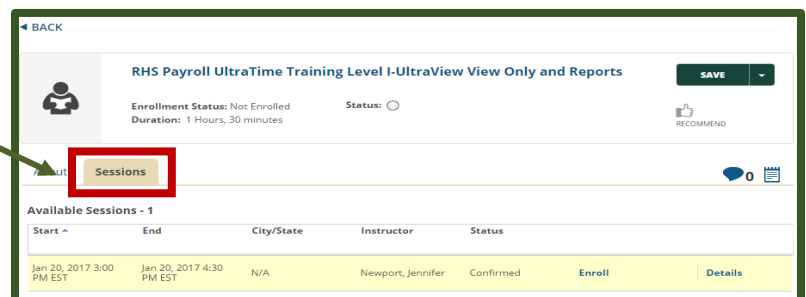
◂ BACK

RHS Payroll UltraTime Training Level I-UltraView View Only and Reports

Enrollment Status: Not Enrolled
Duration: 1 Hours, 30 minutes

Status:

SAVE

RECOMMEND

About

Sessions

0

Available Sessions - 1

| Start ▴ | End | City/State | Instructor | Status | | |
|---|---|---|---|---|---|---|
| Jan 20, 2017 3:00 PM EST | Jan 20, 2017 4:30 PM EST | N/A | Newport, Jennifer | Confirmed | Enroll | Details |